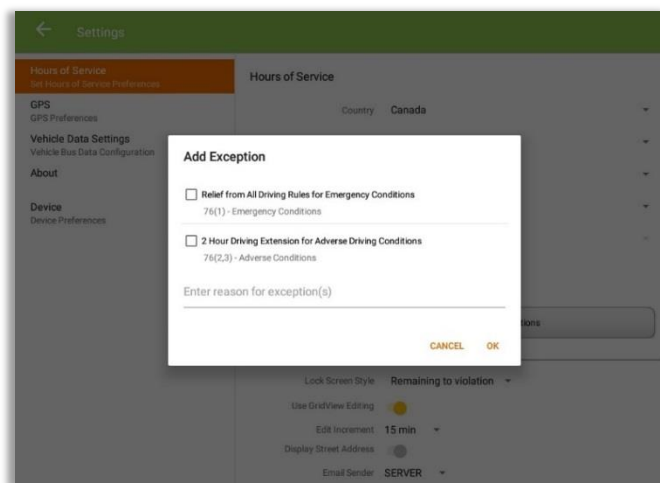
Settings

Hours of Service
Set Hours of Service Preferences

GPS
GPS Preferences

Vehicle Data Settings
Vehicle Bus Data Configuration

About

Device
Device Preferences

Hours of Service

Country Canada

Add Exception

Relief from All Driving Rules for Emergency Conditions
76(1) - Emergency Conditions

2 Hour Driving Extension for Adverse Driving Conditions
76(2,3) - Adverse Conditions

Enter reason for exception(s)

CANCEL OK

tions

Lock Screen Style Remaining to violation

Use GridView Editing

Edit Increment 15 min

Display Street Address

Email Sender SERVER